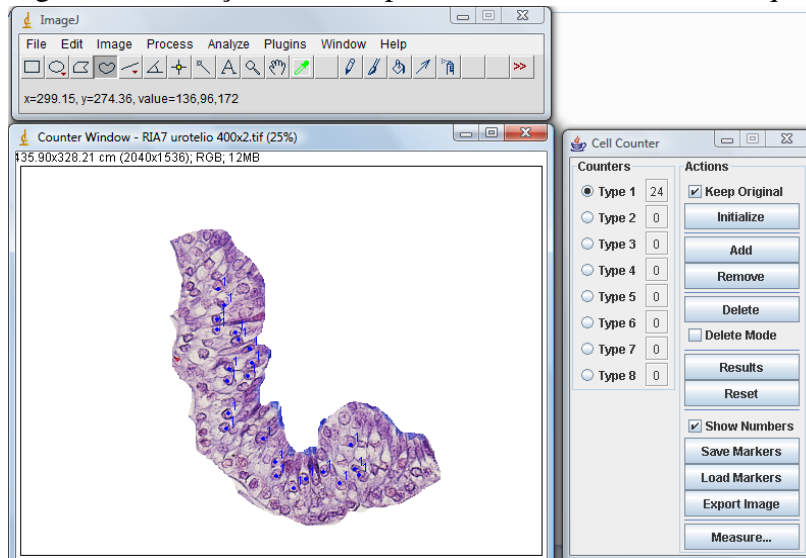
ImageJ

File Edit Image Process Analyze Plugins Window Help

x=299.15, y=274.36, value=136,96,172

Counter Window - RIA7 urotelio 400x2.tif (25%)

435.90x328.21 cm (2040x1536); RGB; 12MB

Cell Counter

Counters

Type 1 24
Type 2 0
Type 3 0
Type 4 0
Type 5 0
Type 6 0
Type 7 0
Type 8 0

Actions

Keep Original
Initialize
Add
Remove
Delete
Delete Mode
Results
Reset
Show Numbers
Save Markers
Load Markers
Export Image
Measure...